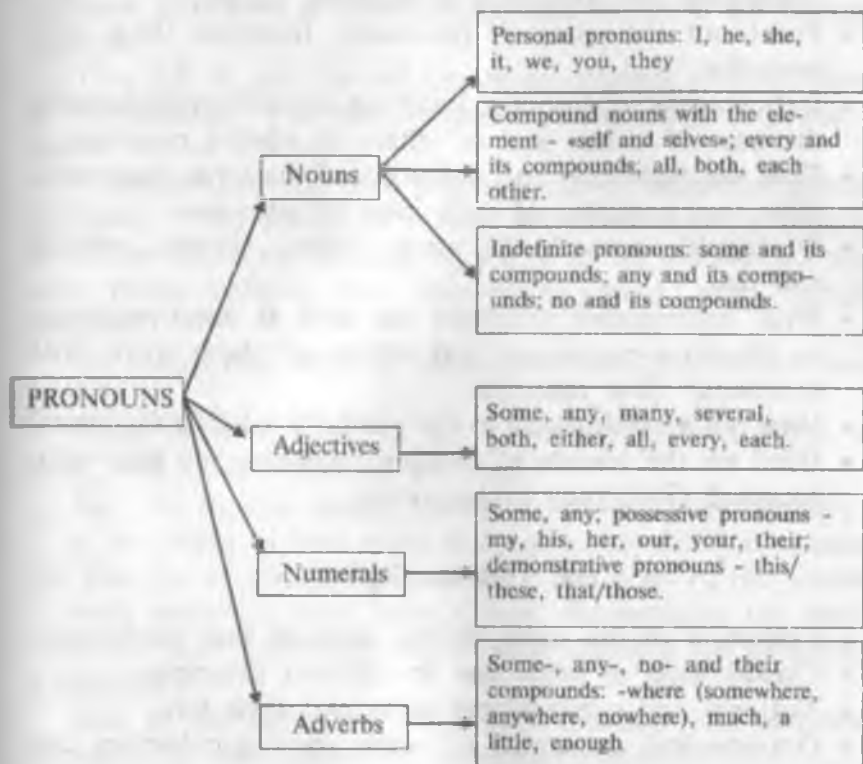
PRONOUNS

Nouns

Personal pronouns: I, he, she, it, we, you, they

Compound nouns with the element - «self and selves»; every and its compounds; all, both, each other.

Indefinite pronouns: some and its compounds; any and its compounds; no and its compounds.

Adjectives

Some, any, many, several, both, either, all, every, each.

Numerals

Some, any; possessive pronouns - my, his, her, our, your, their; demonstrative pronouns - this/these, that/those.

Adverbs

Some-, any-, no- and their compounds: -where (somewhere, anywhere, nowhere), much, a little, enough